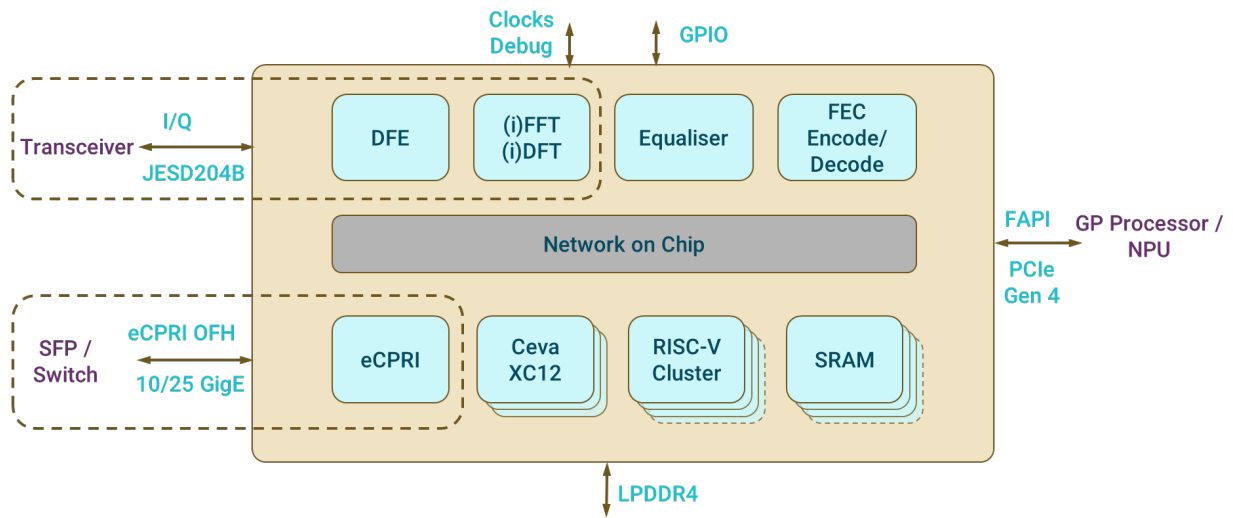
Clocks
Debug

GPIO

I/Q
Transceiver
JESD204B

DFE

(i)FFT
(i)DFT

Equaliser

FEC
Encode/
Decode

Network on Chip

FAPI
GP Processor /
NPU
PCIe
Gen 4

SFP /
Switch
eCPRI OFH
10/25 GigE

eCPRI

Ceva
XC12

RISC-V
Cluster

SRAM

LPDDR4